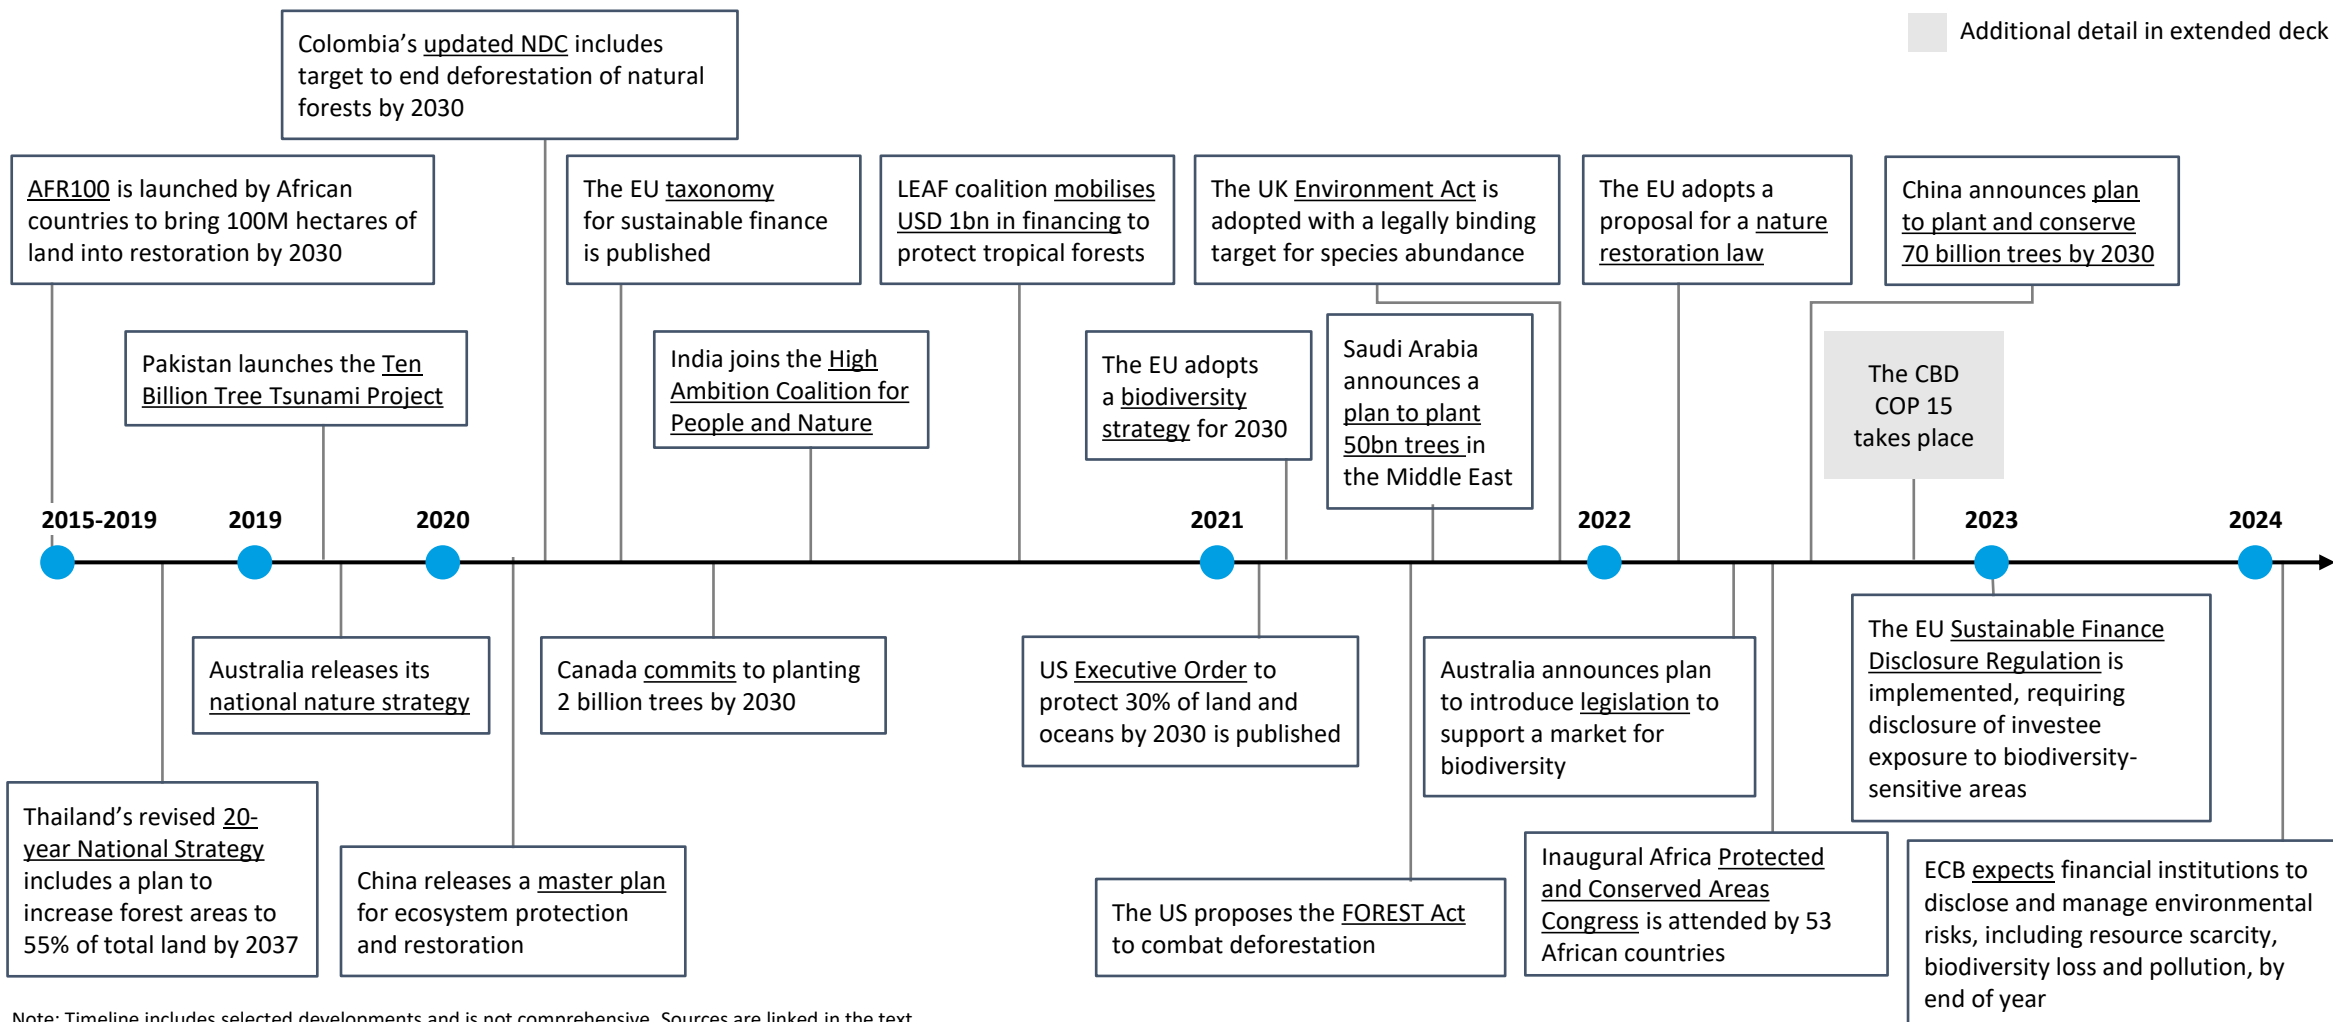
Additional detail in extended deck

Colombia's updated NDC includes target to end deforestation of natural forests by 2030

AFR100 is launched by African countries to bring 100M hectares of land into restoration by 2030

The EU taxonomy for sustainable finance is published

LEAF coalition mobilises USD 1bn in financing to protect tropical forests

The UK Environment Act is adopted with a legally binding target for species abundance

The EU adopts a proposal for a nature restoration law

China announces plan to plant and conserve 70 billion trees by 2030

Pakistan launches the Ten Billion Tree Tsunami Project

India joins the High Ambition Coalition for People and Nature

The EU adopts a biodiversity strategy for 2030

Saudi Arabia announces a plan to plant 50bn trees in the Middle East

The CBD COP 15 takes place

2015-2019

2019

2020

2021

2022

2023

2024

Australia releases its national nature strategy

Canada commits to planting 2 billion trees by 2030

US Executive Order to protect 30% of land and oceans by 2030 is published

Australia announces plan to introduce legislation to support a market for biodiversity

The EU Sustainable Finance Disclosure Regulation is implemented, requiring disclosure of investee exposure to biodiversity-sensitive areas

Thailand's revised 20-year National Strategy includes a plan to increase forest areas to 55% of total land by 2037

China releases a master plan for ecosystem protection and restoration

The US proposes the FOREST Act to combat deforestation

Inaugural Africa Protected and Conserved Areas Congress is attended by 53 African countries

ECB expects financial institutions to disclose and manage environmental risks, including resource scarcity, biodiversity loss and pollution, by end of year

Note: Timeline includes selected developments and is not comprehensive. Sources are linked in the text.